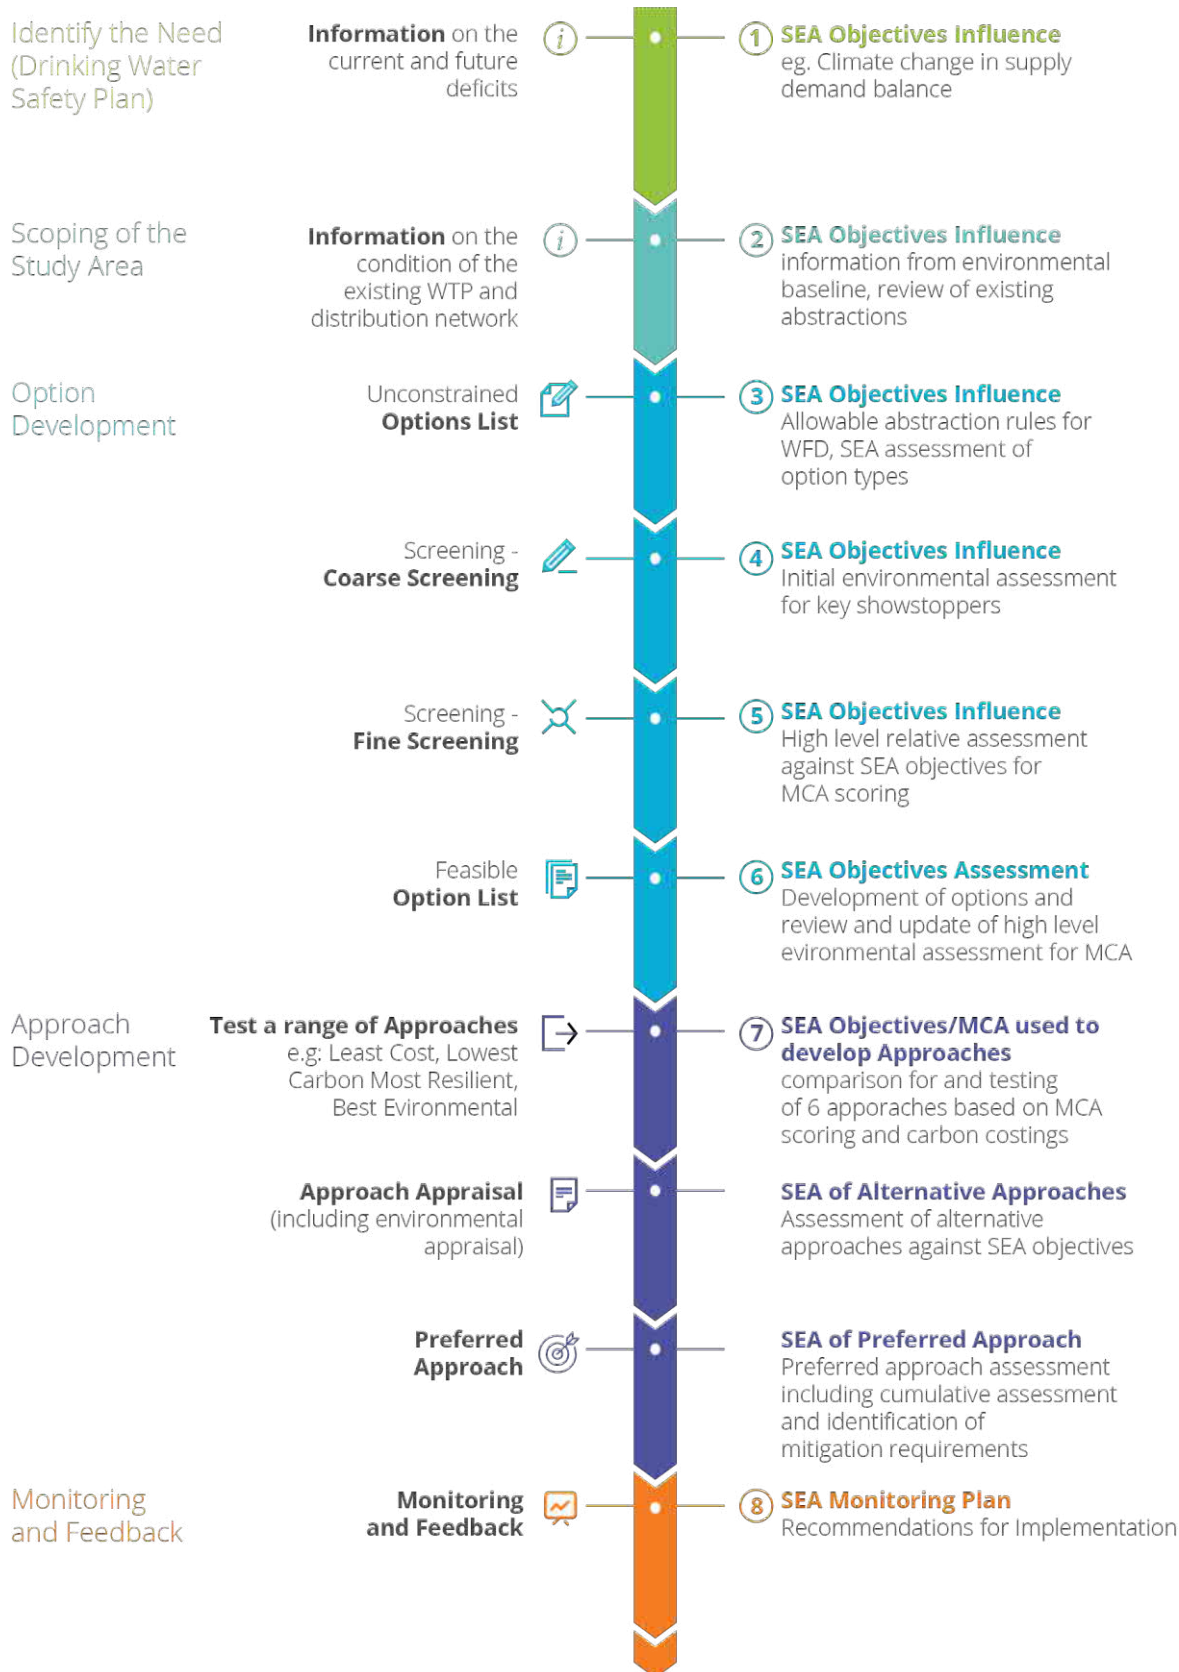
Identify the Need (Drinking Water Safety Plan)

Information on the current and future deficits

1 SEA Objectives Influence
eg. Climate change in supply demand balance

Scoping of the Study Area

Information on the condition of the existing WTP and distribution network

2 SEA Objectives Influence
information from environmental baseline, review of existing abstractions

Option Development

Unconstrained Options List

3 SEA Objectives Influence
Allowable abstraction rules for WFD, SEA assessment of option types

Screening - Coarse Screening

4 SEA Objectives Influence
Initial environmental assessment for key showstoppers

Screening - Fine Screening

5 SEA Objectives Influence
High level relative assessment against SEA objectives for MCA scoring

Feasible Option List

6 SEA Objectives Assessment
Development of options and review and update of high level evironmental assessment for MCA

Approach Development

Test a range of Approaches
e.g: Least Cost, Lowest Carbon Most Resilient, Best Evironmental

7 SEA Objectives/MCA used to develop Approaches
comparison for and testing of 6 apporaches based on MCA scoring and carbon costings

Approach Appraisal (including environmental appraisal)

SEA of Alternative Approaches
Assessment of alternative approaches against SEA objectives

Preferred Approach

SEA of Preferred Approach
Preferred approach assessment including cumulative assessment and identification of mitigation requirements

Monitoring and Feedback

Monitoring and Feedback

8 SEA Monitoring Plan
Recommendations for Implementation